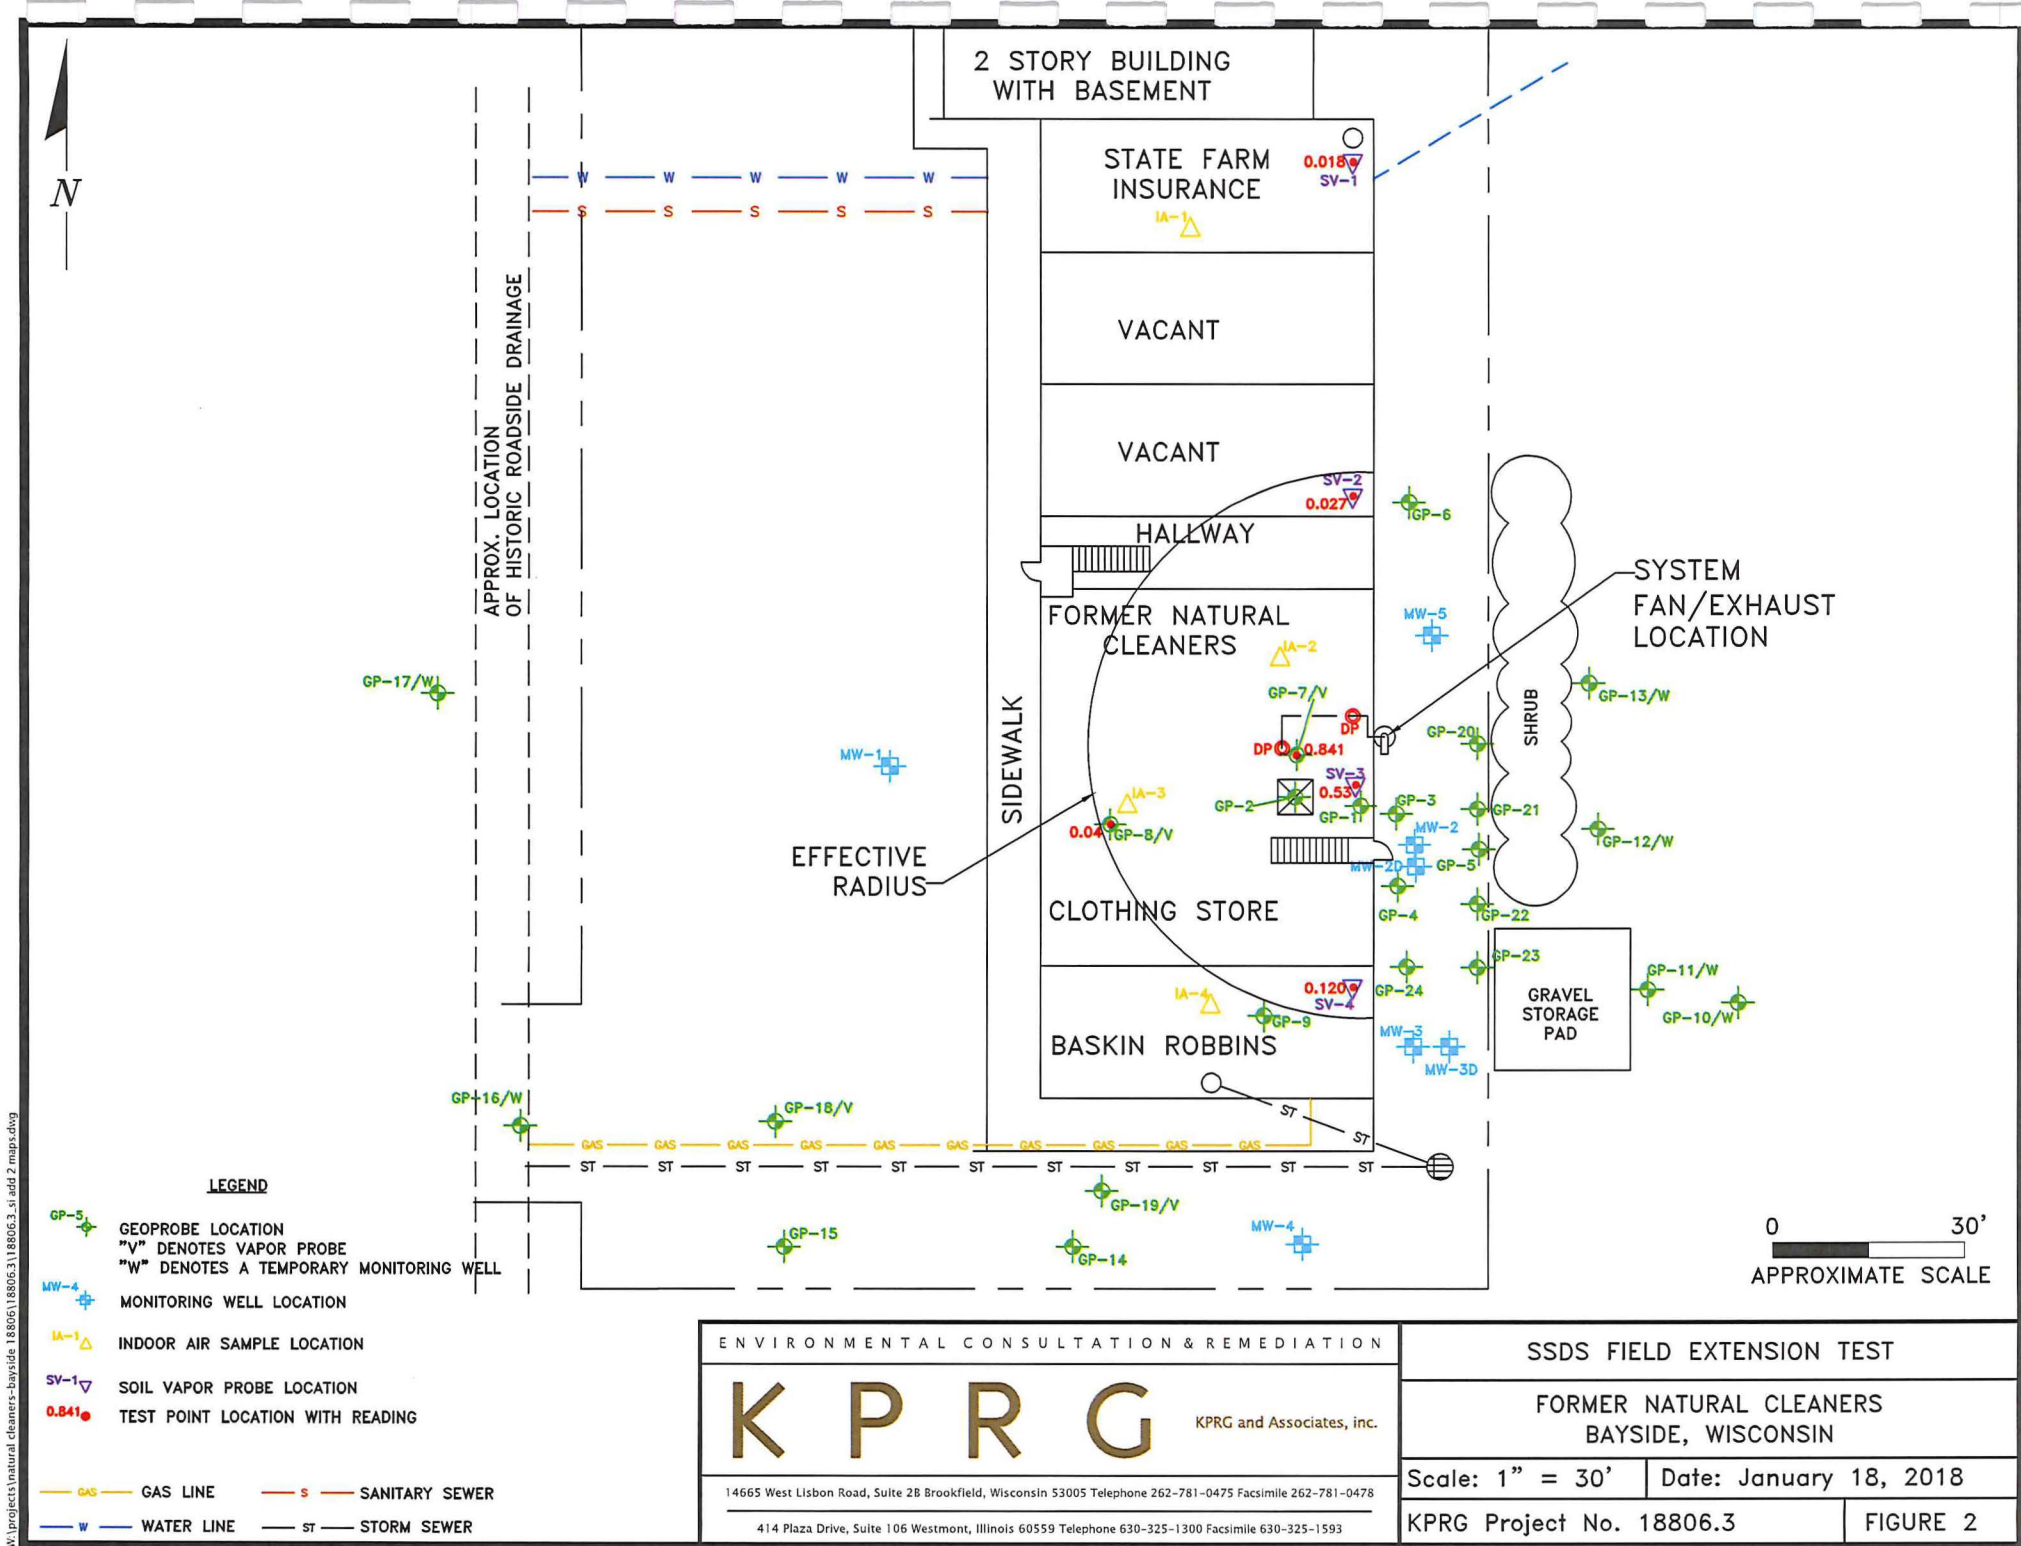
N

2 STORY BUILDING WITH BASEMENT

W — W — W — W — W

S — S — S — S — S

STATE FARM INSURANCE

0.018 SV-1

IA-1

VACANT

VACANT

SV-2 0.027

GP-6

HALLWAY

APPROX. LOCATION OF HISTORIC ROADSIDE DRAINAGE

SYSTEM FAN/EXHAUST LOCATION

FORMER NATURAL CLEANERS

MW-5

IA-2

GP-17/W

GP-7/V

GP-13/W

DP

SHRUB

GP-20

DP 0.841

MW-1

SIDEWALK

SV-3 0.53

IA-3

GP-2

GP-1

GP-3

GP-21

0.04 GP-8/V

MW-2

GP-12/W

EFFECTIVE RADIUS

MW-2D

GP-5

GP-4

GP-22

CLOTHING STORE

GP-23

GP-11/W

0.120 SV-4

GP-24

GRAVEL STORAGE PAD

IA-4

GP-9

GP-10/W

MW-3

BASKIN ROBBINS

MW-3D

GP-16/W

GP-18/V

ST ST

GAS GAS GAS GAS GAS GAS GAS GAS GAS GAS

ST ST ST ST ST ST ST ST ST ST ST

GP-19/V

LEGEND

GP-5 GEOPROBE LOCATION "V" DENOTES VAPOR PROBE "W" DENOTES A TEMPORARY MONITORING WELL

GP-15

MW-4

GP-14

0 30'

APPROXIMATE SCALE

MW-4 MONITORING WELL LOCATION

IA-1 INDOOR AIR SAMPLE LOCATION

SV-1 SOIL VAPOR PROBE LOCATION

0.841 TEST POINT LOCATION WITH READING

GAS GAS LINE

S SANITARY SEWER

W WATER LINE

ST STORM SEWER

ENVIRONMENTAL CONSULTATION & REMEDIATION

KPRG

KPRG and Associates, inc.

14665 West Lisbon Road, Suite 2B Brookfield, Wisconsin 53005 Telephone 262-781-0475 Facsimile 262-781-0478

414 Plaza Drive, Suite 106 Westmont, Illinois 60559 Telephone 630-325-1300 Facsimile 630-325-1593

SSDS FIELD EXTENSION TEST

FORMER NATURAL CLEANERS BAYSIDE, WISCONSIN

Scale: 1" = 30'

Date: January 18, 2018

KPRG Project No. 18806.3

FIGURE 2

W:\projects\natural cleaners-bayside 18806\18806.3\18806.3_si add 2 maps.dwg